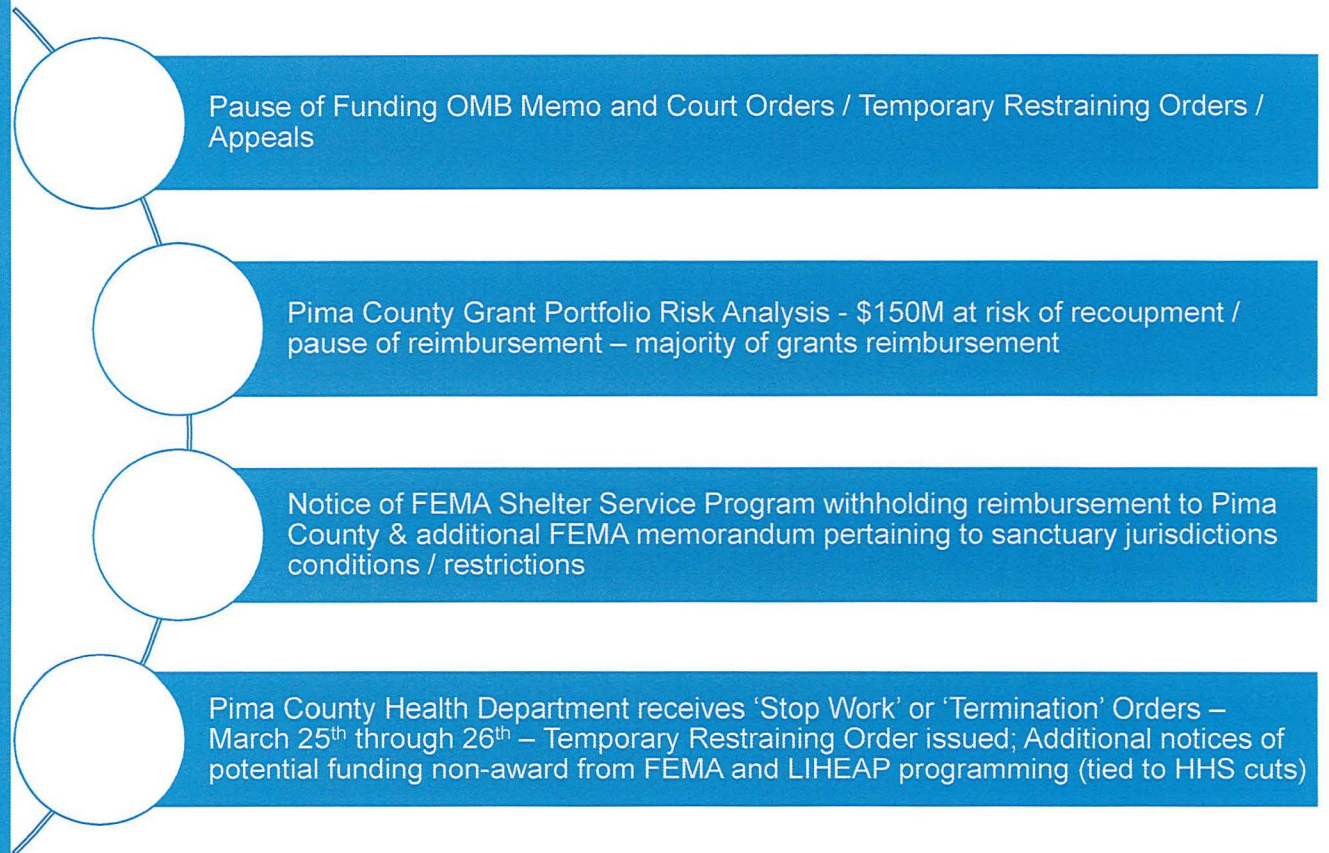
Pause of Funding OMB Memo and Court Orders / Temporary Restraining Orders / Appeals

Pima County Grant Portfolio Risk Analysis - \$150M at risk of recoupment / pause of reimbursement – majority of grants reimbursement

Notice of FEMA Shelter Service Program withholding reimbursement to Pima County & additional FEMA memorandum pertaining to sanctuary jurisdictions conditions / restrictions

Pima County Health Department receives 'Stop Work' or 'Termination' Orders – March 25$^{th}$ through 26$^{th}$ – Temporary Restraining Order issued; Additional notices of potential funding non-award from FEMA and LIHEAP programming (tied to HHS cuts)